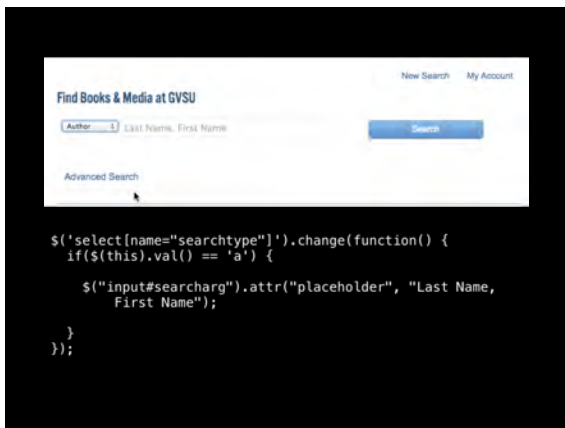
New Search My Account

Find Books & Media at GVSU

Author

Last Name, First Name

Search

Advanced Search

$('select[name="searchtype"]').change(function() {
  if($(this).val() == 'a') {

    $("input#searcharg").attr("placeholder", "Last Name, First Name");

  }
});